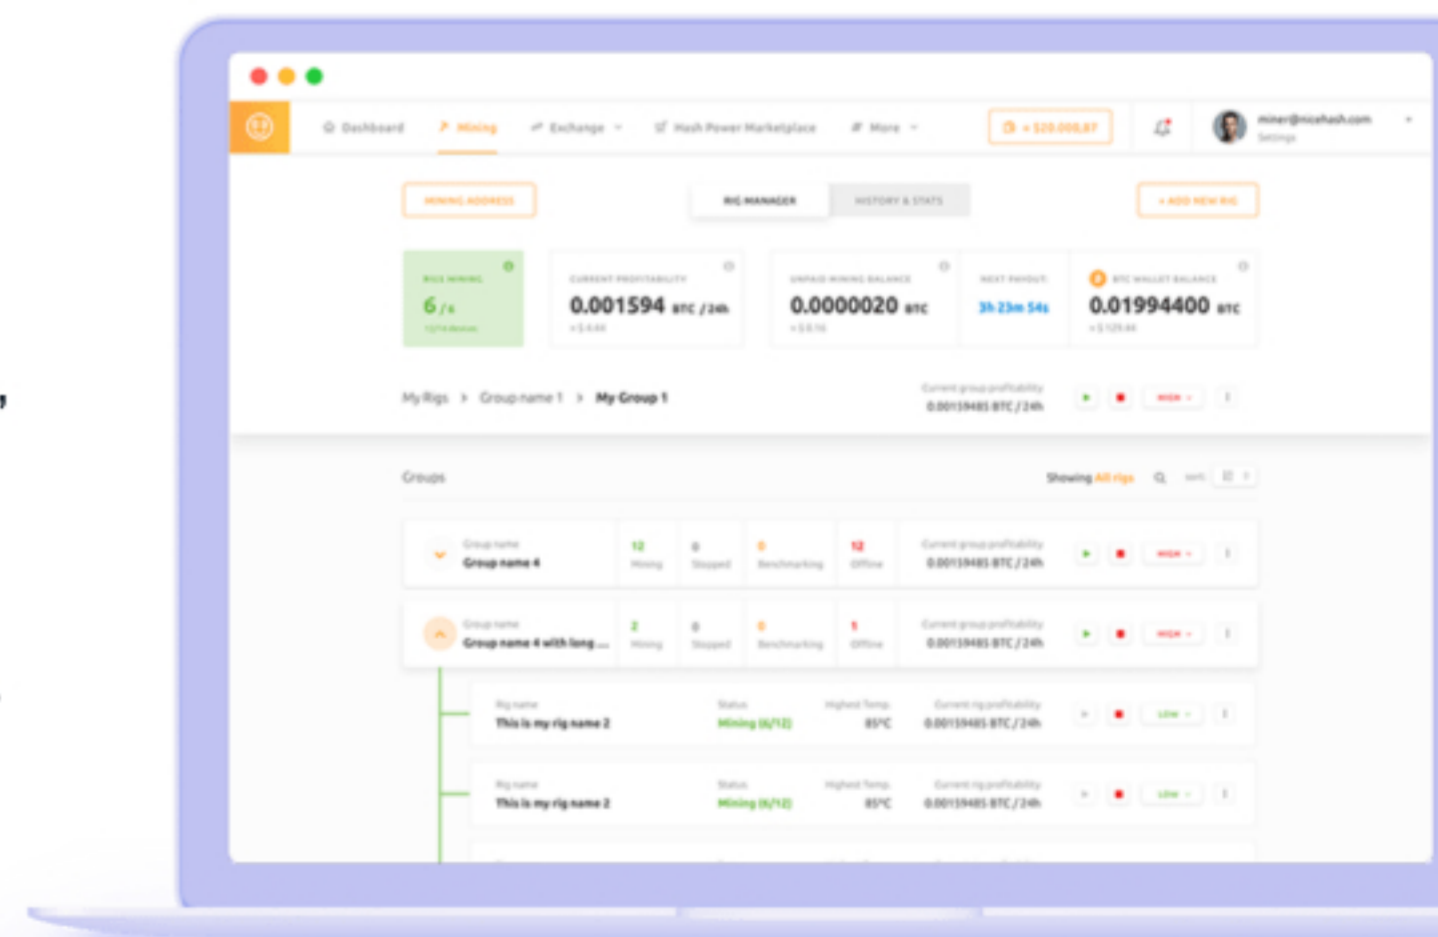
Dashboard Mining Exchange Hash Power Marketplace More

≈ $20,000.87

miner@nicehash.com
Settings

MINING ADDRESS

RIG MANAGER HISTORY & STATS

+ ADD NEW RIG

RIGS MINING
6 / 8
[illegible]

CURRENT PROFITABILITY
0.001594 BTC / 24h
≈ $ 4.44

UNPAID MINING BALANCE
0.0000020 BTC
≈ $ 0.16

NEXT PAYOUT
3h 23m 54s

BTC WALLET BALANCE
0.01994400 BTC
≈ $ 125.44

My Rigs > Group name 1 > My Group 1

Current group profitability
0.00159485 BTC / 24h

HIGH

Groups

Showing All rigs

Group name
Group name 4
12 Mining
0 Stopped
0 Benchmarking
12 Offline
Current group profitability
0.00159485 BTC / 24h
HIGH

Group name
Group name 4 with long ...
2 Mining
0 Stopped
0 Benchmarking
1 Offline
Current group profitability
0.00159485 BTC / 24h
HIGH

Rig name
This is my rig name 2
Status
Mining (6/12)
Highest Temp.
85°C
Current rig profitability
0.00159485 BTC / 24h
LOW

Rig name
This is my rig name 2
Status
Mining (6/12)
Highest Temp.
85°C
Current rig profitability
0.00159485 BTC / 24h
LOW